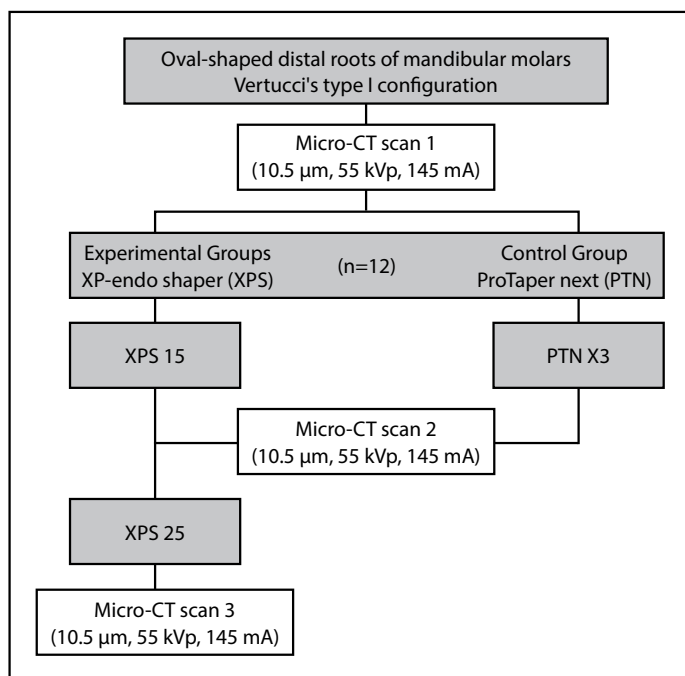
Oval-shaped distal roots of mandibular molars
Vertucci's type I configuration

Micro-CT scan 1
(10.5 µm, 55 kVp, 145 mA)

Experimental Groups
XP-endo shaper (XPS)

(n=12)

Control Group
ProTaper next (PTN)

XPS 15

PTN X3

Micro-CT scan 2
(10.5 µm, 55 kVp, 145 mA)

XPS 25

Micro-CT scan 3
(10.5 µm, 55 kVp, 145 mA)